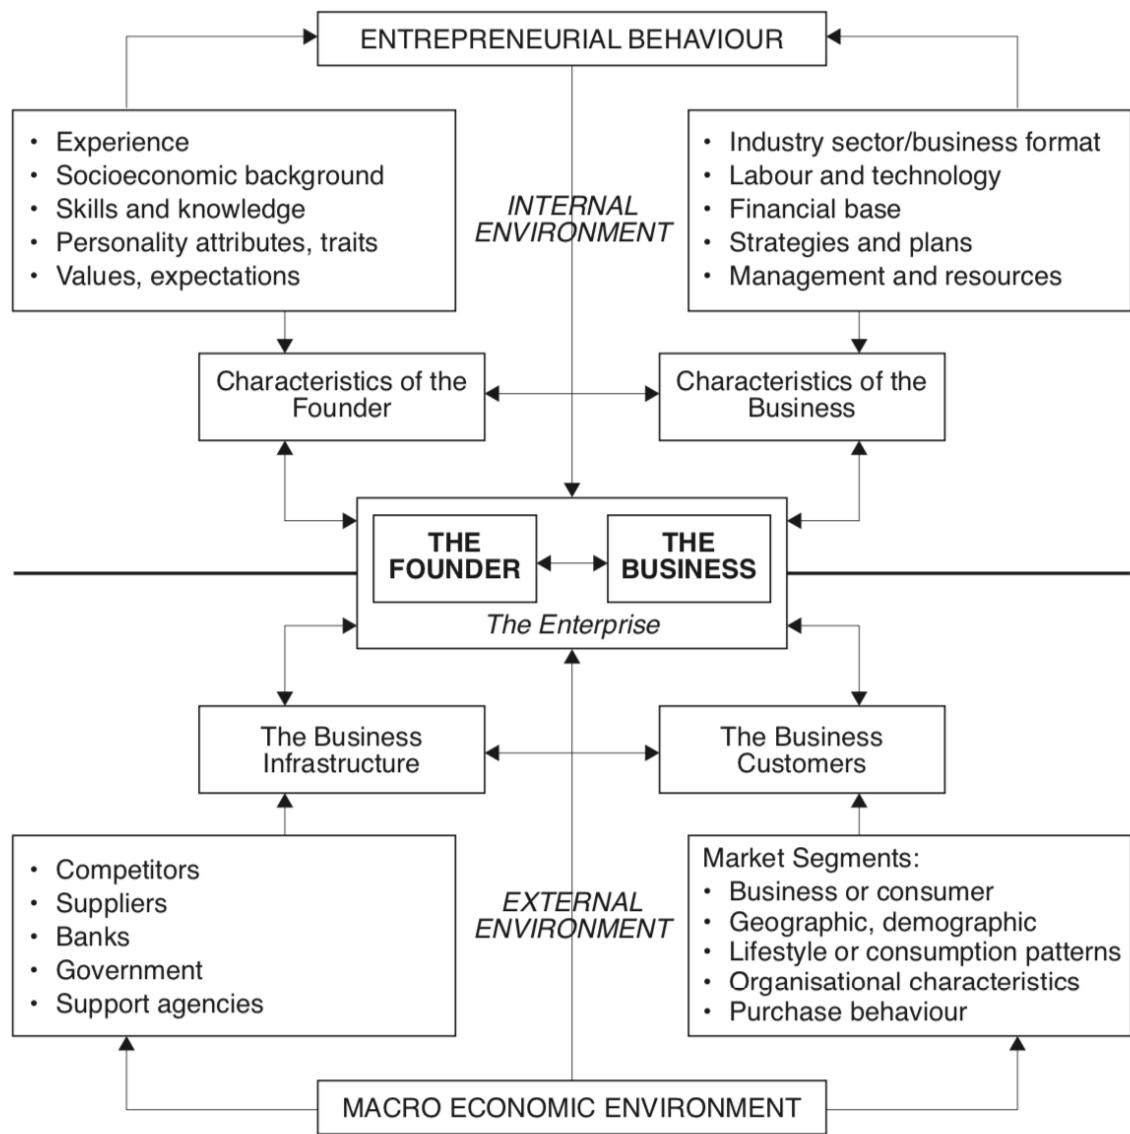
ENTREPRENEURIAL BEHAVIOUR

• Experience
• Socioeconomic background
• Skills and knowledge
• Personality attributes, traits
• Values, expectations

INTERNAL ENVIRONMENT

• Industry sector/business format
• Labour and technology
• Financial base
• Strategies and plans
• Management and resources

Characteristics of the Founder

Characteristics of the Business

THE FOUNDER

THE BUSINESS

The Enterprise

The Business Infrastructure

The Business Customers

• Competitors
• Suppliers
• Banks
• Government
• Support agencies

EXTERNAL ENVIRONMENT

Market Segments:
• Business or consumer
• Geographic, demographic
• Lifestyle or consumption patterns
• Organisational characteristics
• Purchase behaviour

MACRO ECONOMIC ENVIRONMENT